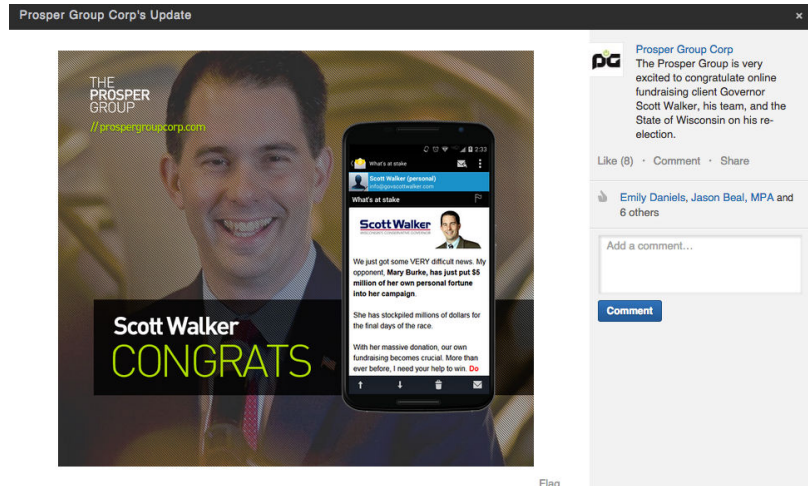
Prosper Group Corp's Update

THE PROSPER GROUP
// prospergroupcorp.com

2:33
What's at stake
Scott Walker (personal)
info@govscottwalker.com
What's at stake

Scott Walker

We just got some VERY difficult news. My opponent, Mary Burke, has just put $5 million of her own personal fortune into her campaign.

She has stockpiled millions of dollars for the final days of the race.

With her massive donation, our own fundraising becomes crucial. More than ever before, I need your help to win. Do

Scott Walker
CONGRATS

Flag

Prosper Group Corp
The Prosper Group is very excited to congratulate online fundraising client Governor Scott Walker, his team, and the State of Wisconsin on his re-election.

Like (8) · Comment · Share

Emily Daniels, Jason Beal, MPA and 6 others

Add a comment...

Comment